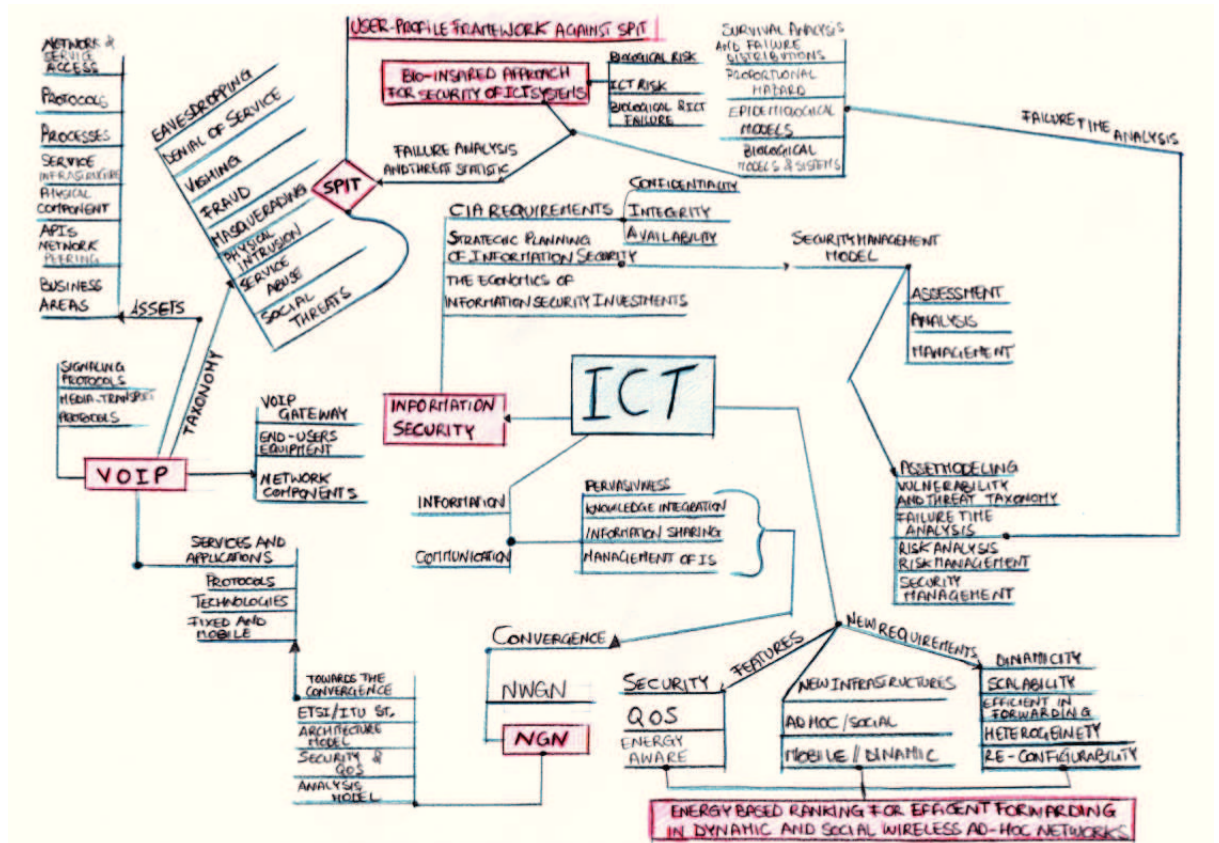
USER-PROFILE FRAMEWORK AGAINST SPIT

BIO-INSPIRED APPROACH FOR SECURITY OF ICT SYSTEMS

BIOLOGICAL RISK
ICT RISK
BIOLOGICAL RICT FAILURE

SURVIVAL ANALYSIS AND FAILURE DISTRIBUTIONS
PROPORTIONAL HAZARD
EPIDEMIOLOGICAL MODELS
BIOLOGICAL MODELS & SYSTEMS

FAILURE TIME ANALYSIS

NETWORK & SERVICE ACCESS
PROTOCOLS
PROCESSES
SERVICE INFRASTRUCTURE
PHYSICAL COMPONENT
APIS
NETWORK PEERING
BUSINESS AREAS

ASSETS

EAVESDROPPING
DENIAL OF SERVICE
VISHING
FRAUD
MASQUERADING
PHYSICAL INTRUSION
SERVICE ABUSE
SOCIAL THREATS

SPIT

FAILURE ANALYSIS AND THREAT STATISTIC

CIA REQUIREMENTS
CONFIDENTIALITY
INTEGRITY
AVAILABILITY

STRATEGIC PLANNING OF INFORMATION SECURITY
THE ECONOMICS OF INFORMATION SECURITY INVESTMENTS

SECURITY MANAGEMENT MODEL
ASSESSMENT
ANALYSIS
MANAGEMENT

TAXONOMY

SIGNALING PROTOCOLS
MEDIA-TRANSPORT PROTOCOLS

VOIP

VOIP GATEWAY
END-USERS EQUIPMENT
NETWORK COMPONENTS

INFORMATION SECURITY

ICT

INFORMATION
COMMUNICATION

PERVASIVENESS
KNOWLEDGE INTEGRATION
INFORMATION SHARING
MANAGEMENT OF IS

ASSET MODELING
VULNERABILITY AND THREAT TAXONOMY
FAILURE TIME ANALYSIS
RISK ANALYSIS
RISK MANAGEMENT
SECURITY MANAGEMENT

SERVICES AND APPLICATIONS
PROTOCOLS
TECHNOLOGIES
FIXED AND MOBILE

TOWARDS THE CONVERGENCE
ETSI/ITU ST.
ARCHITECTURE MODEL
SECURITY & QOS
ANALYSIS MODEL

CONVERGENCE
NWGN
NGN

NEW REQUIREMENTS
FEATURES

SECURITY
QOS
ENERGY AWARE

NEW INFRASTRUCTURES
AD HOC / SOCIAL
MOBILE / DINAMIC

DINAMICITY
SCALABILITY
EFFICIENT IN FORWARDING
HETEROGENEITY
RE-CONFIGURABILITY

ENERGY BASED RANKING FOR EFFICIENT FORWARDING IN DYNAMIC AND SOCIAL WIRELESS AD-HOC NETWORKS